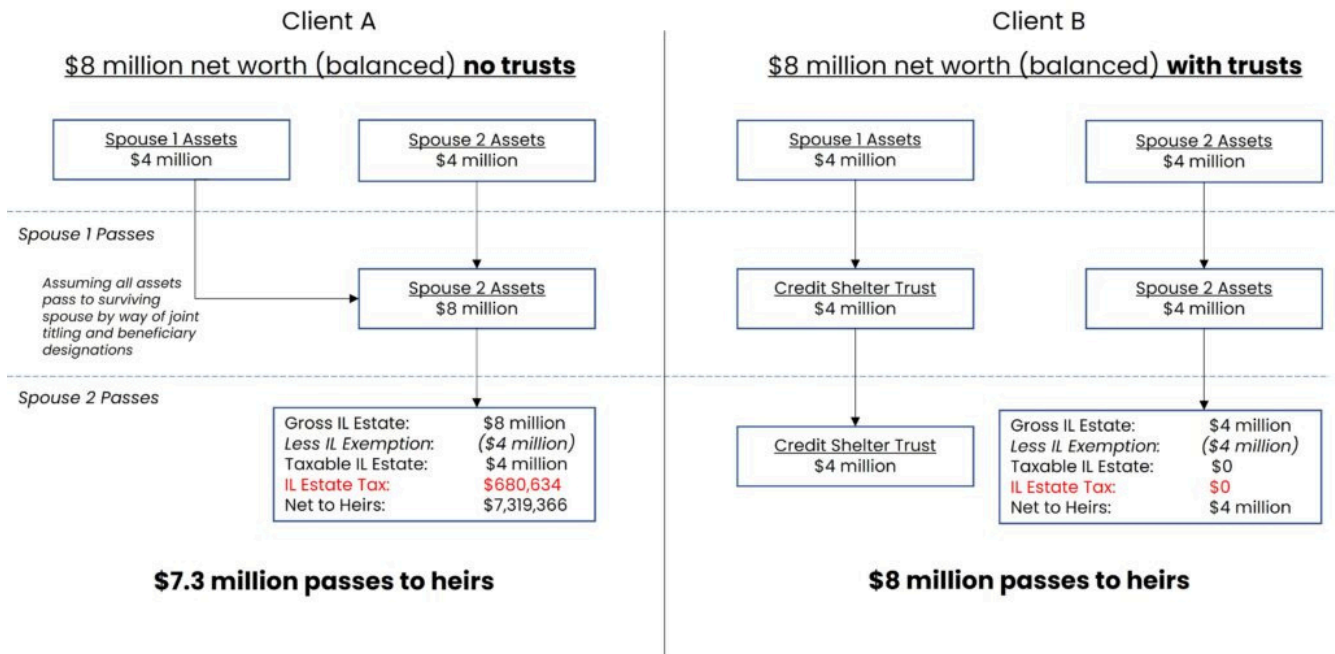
Client A

$8 million net worth (balanced) **no trusts**

Spouse 1 Assets
$4 million

Spouse 2 Assets
$4 million

Spouse 1 Passes

Assuming all assets pass to surviving spouse by way of joint titling and beneficiary designations

Spouse 2 Assets
$8 million

Spouse 2 Passes

| | |
|---|---|
| Gross IL Estate: | $8 million |
| Less IL Exemption: | ($4 million) |
| Taxable IL Estate: | $4 million |
| IL Estate Tax: | $680,634 |
| Net to Heirs: | $7,319,366 |

$7.3 million passes to heirs

Client B

$8 million net worth (balanced) **with trusts**

Spouse 1 Assets
$4 million

Spouse 2 Assets
$4 million

Credit Shelter Trust
$4 million

Spouse 2 Assets
$4 million

Credit Shelter Trust
$4 million

| | |
|---|---|
| Gross IL Estate: | $4 million |
| Less IL Exemption: | ($4 million) |
| Taxable IL Estate: | $0 |
| IL Estate Tax: | $0 |
| Net to Heirs: | $4 million |

$8 million passes to heirs